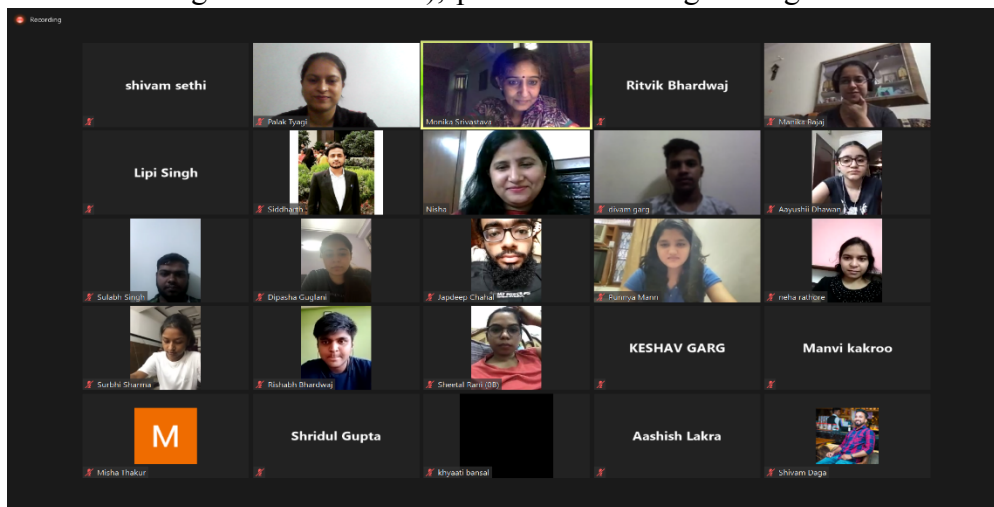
Recording

shivam sethi

Palak Tyagi

Monika Srivastava

Ritvik Bhardwaj

Manika Bajaj

Lipi Singh

Siddharth

Nisha

divam garg

Aayushii Dhawan

Sulabh Singh

Dipasha Guglani

Japdeep Chahal

Punirya Mann

neha rathore

Surbhi Sharma

Rishabh Bhardwaj

Sheetal Rani (08)

KESHAV GARG

Manvi kakroo

M

Misha Thakur

Shridul Gupta

khyaati bansal

Aashish Lakra

Shivam Daga